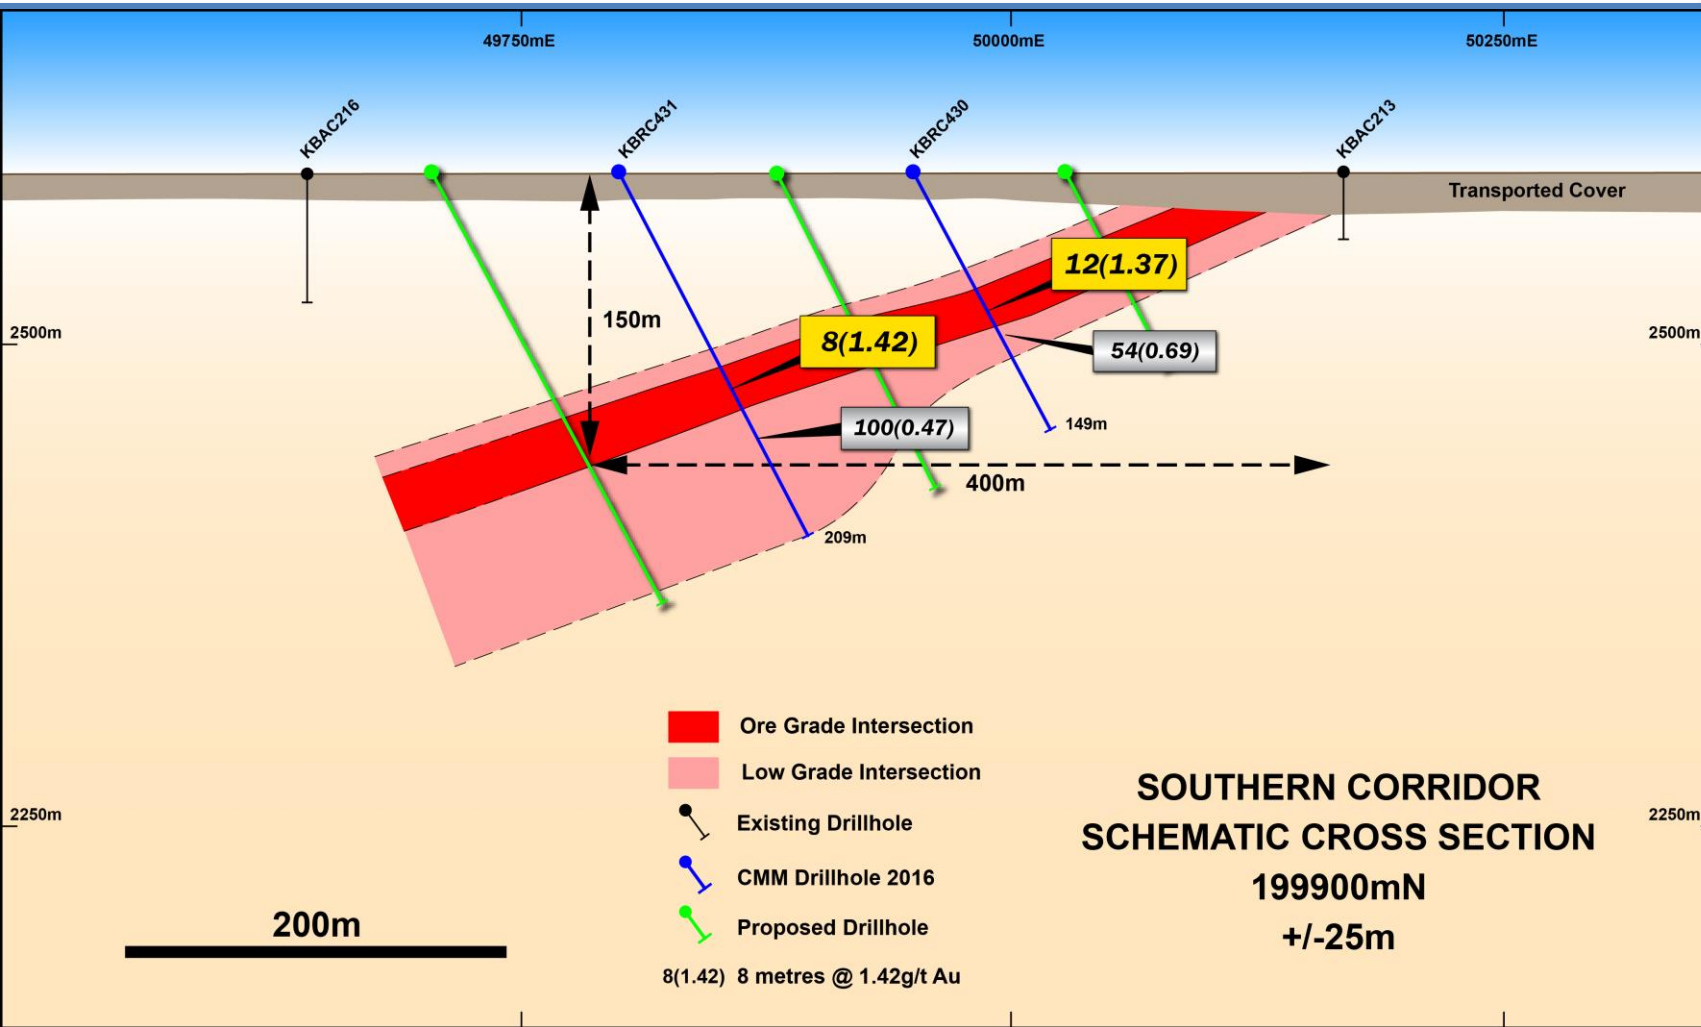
49750mE

50000mE

50250mE

KBAC216

KBRC431

KBRC430

KBAC213

Transported Cover

12(1.37)

150m

8(1.42)

54(0.69)

2500m

2500m

100(0.47)

149m

400m

209m

Ore Grade Intersection

Low Grade Intersection

Existing Drillhole

CMM Drillhole 2016

Proposed Drillhole

8(1.42) 8 metres @ 1.42g/t Au

2250m

2250m

200m

SOUTHERN CORRIDOR
SCHEMATIC CROSS SECTION
199900mN
+/-25m